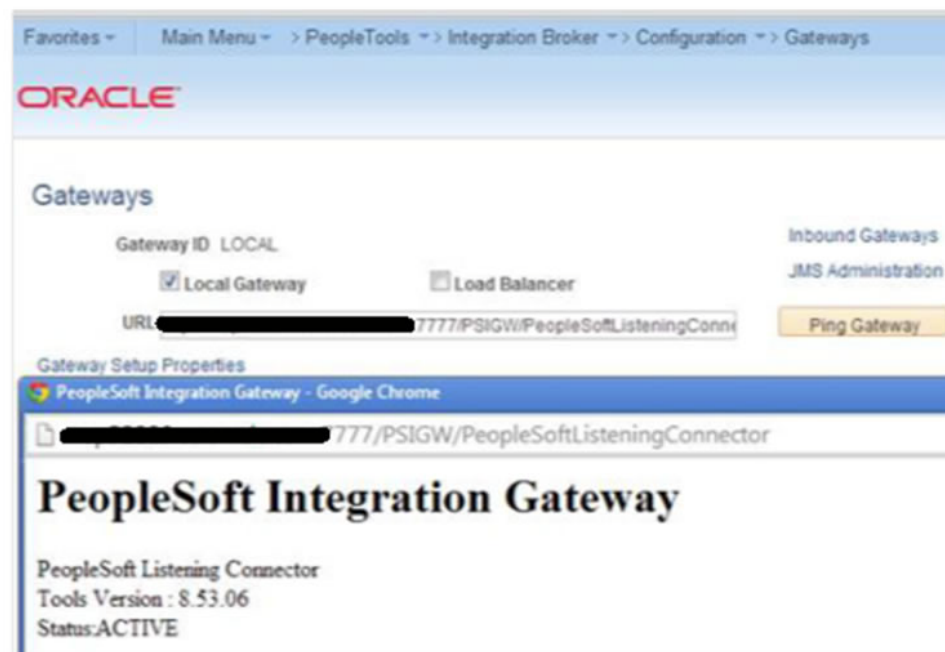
Favorites ▾ Main Menu ▾ > PeopleTools ▾ > Integration Broker ▾ > Configuration ▾ > Gateways

ORACLE

Gateways

Gateway ID LOCAL

Inbound Gateways

JMS Administration

Local Gateway

Load Balancer

URL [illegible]7777/PSIGW/PeopleSoftListeningConn

Ping Gateway

Gateway Setup Properties

PeopleSoft Integration Gateway - Google Chrome

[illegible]777/PSIGW/PeopleSoftListeningConnector

PeopleSoft Integration Gateway

PeopleSoft Listening Connector
Tools Version : 8.53.06
Status:ACTIVE